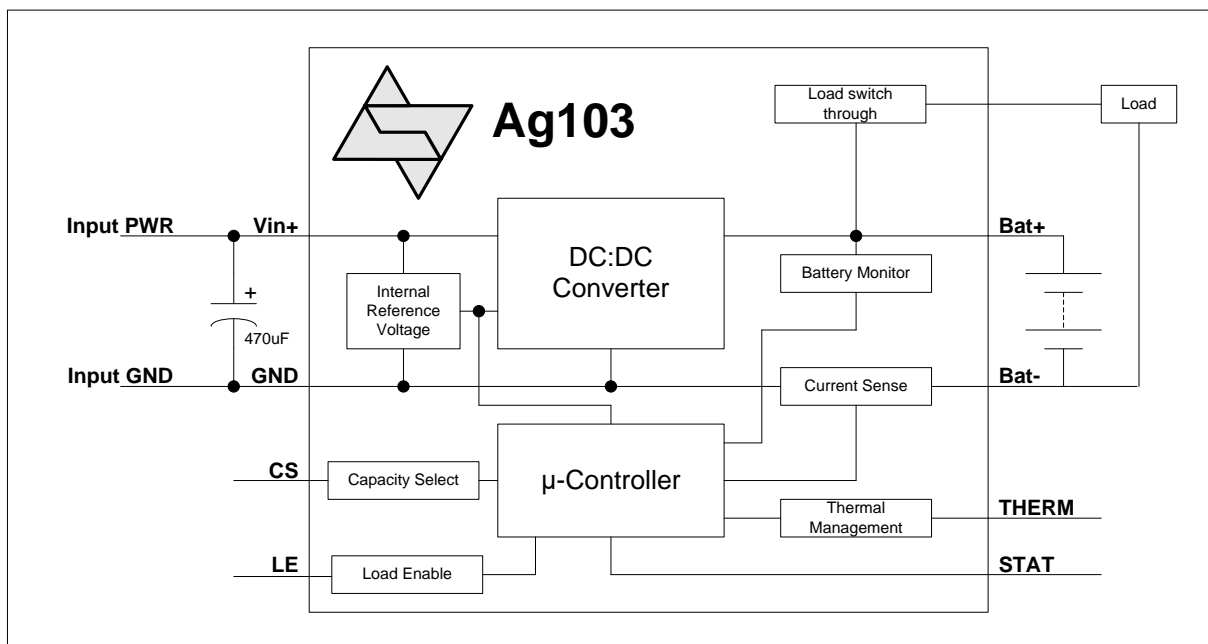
Ag103

Load switch through

Load

Input PWR

Vin+

DC:DC Converter

Bat+

Battery Monitor

Internal Reference Voltage

+

470uF

Input GND

GND

Current Sense

Bat-

CS

Capacity Select

μ-Controller

Thermal Management

THERM

LE

Load Enable

STAT